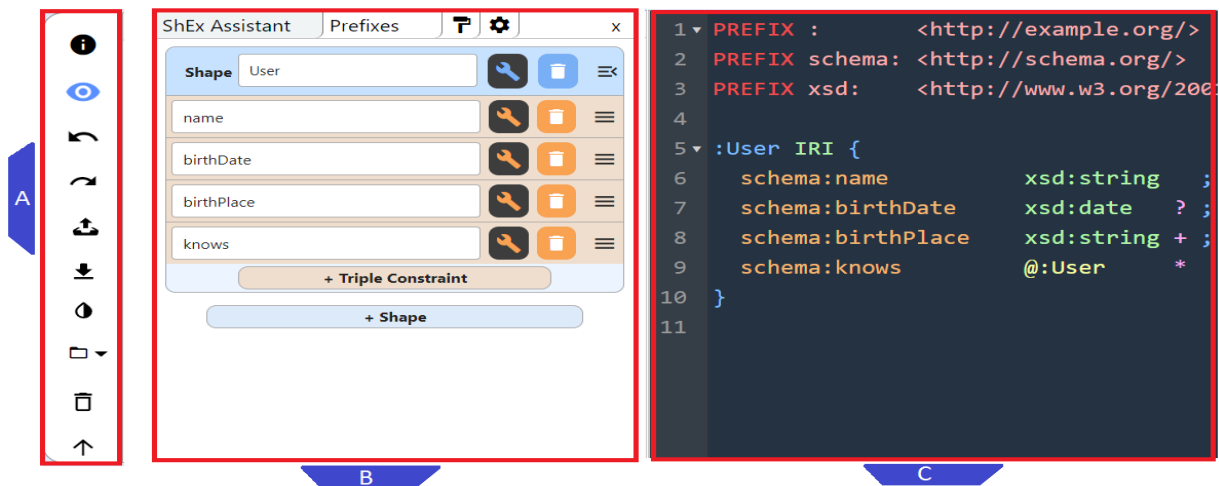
A

ShEx Assistant | Prefixes

x

Shape User

name

birthDate

birthPlace

knows

+ Triple Constraint

+ Shape

B

1 PREFIX : <http://example.org/>
2 PREFIX schema: <http://schema.org/>
3 PREFIX xsd: <http://www.w3.org/200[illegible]
4
5 :User IRI {
6 schema:name xsd:string ;
7 schema:birthDate xsd:date ? ;
8 schema:birthPlace xsd:string + ;
9 schema:knows @:User *
10 }
11

C